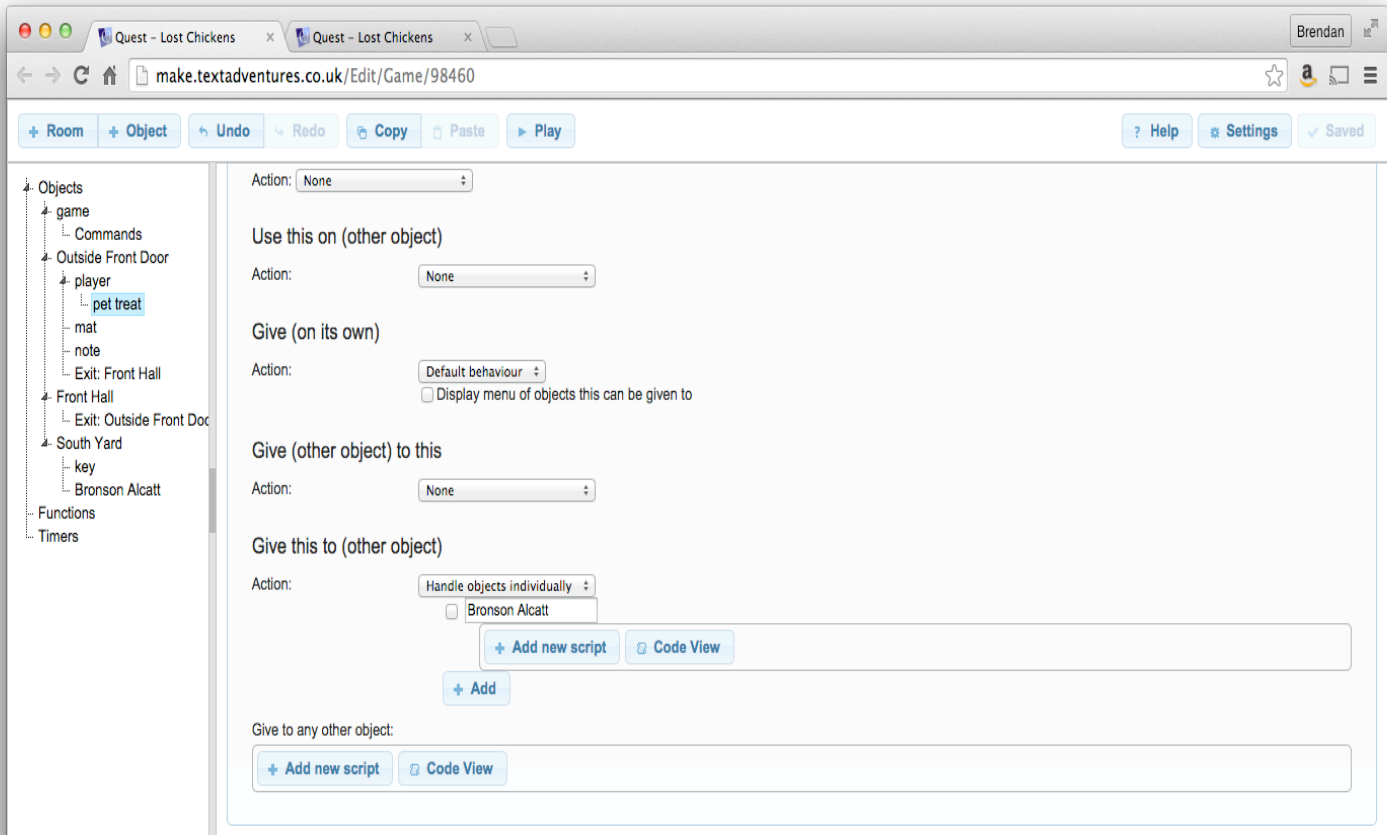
Quest - Lost Chickens ×
Quest - Lost Chickens ×
Brendan
make.textadventures.co.uk/Edit/Game/98460

+ Room + Object ↶ Undo ↷ Redo Copy Paste ▸ Play
? Help Settings ✓ Saved

Objects
game
Commands
Outside Front Door
player
pet treat
mat
note
Exit: Front Hall
Front Hall
Exit: Outside Front Doc
South Yard
key
Bronson Alcatt
Functions
Timers

Action: None

Use this on (other object)

Action: None

Give (on its own)

Action: Default behaviour
Display menu of objects this can be given to

Give (other object) to this

Action: None

Give this to (other object)

Action: Handle objects individually
Bronson Alcatt
+ Add new script Code View
+ Add

Give to any other object:
+ Add new script Code View